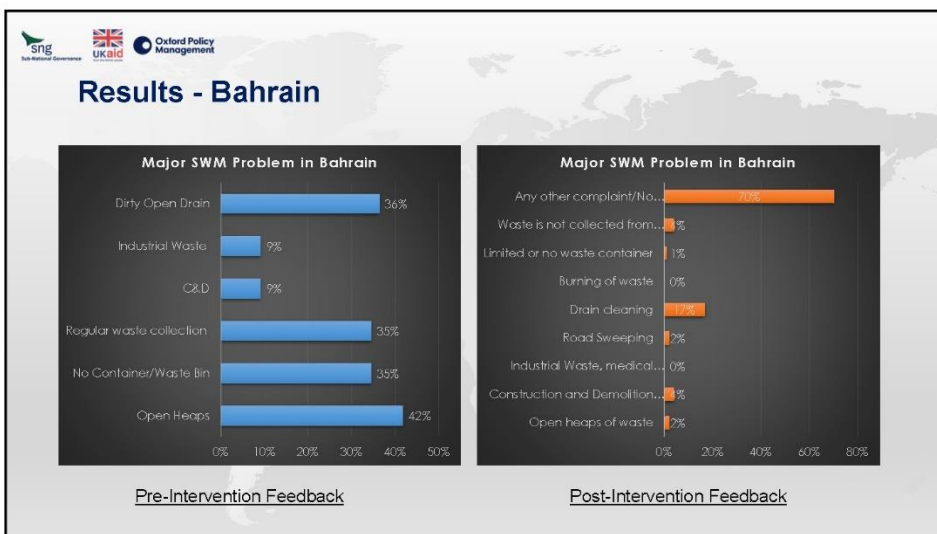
sng Sub-National Governance

UKaid

Oxford Policy Management

Results - Bahrain

Major SWM Problem in Bahrain

Dirty Open Drain 36%

Industrial Waste 9%

C&D 9%

Regular waste collection 35%

No Container/Waste Bin 35%

Open Heaps 42%

0% 10% 20% 30% 40% 50%

Major SWM Problem in Bahrain

Any other complaint/No... 70%

Waste is not collected from... 3%

Limited or no waste container 1%

Burning of waste 0%

Drain cleaning 17%

Road Sweeping 2%

Industrial Waste, medical... 0%

Construction and Demolition... 3%

Open heaps of waste 2%

0% 20% 40% 60% 80%

Pre-Intervention Feedback

Post-Intervention Feedback